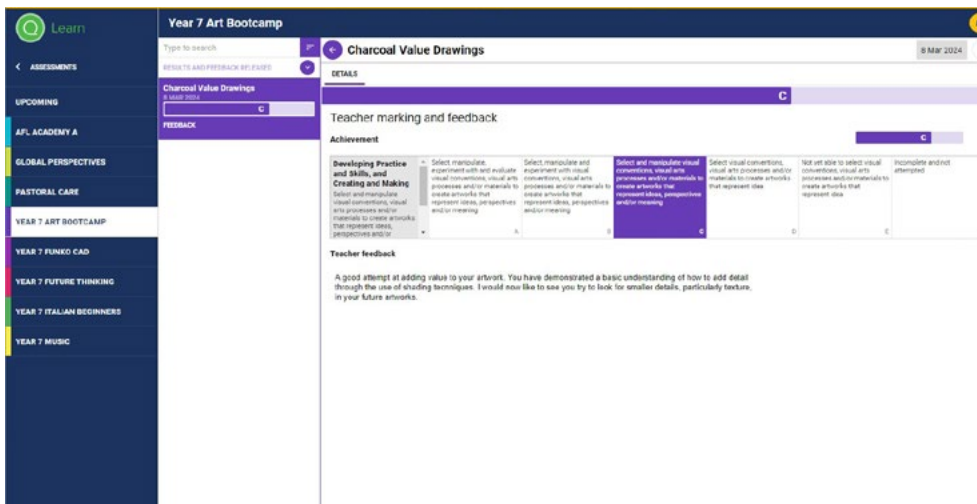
Learn

< ASSESSMENTS

UPCOMING

AFL ACADEMY A

GLOBAL PERSPECTIVES

PASTORAL CARE

YEAR 7 ART BOOTCAMP

YEAR 7 FUNKO CAD

YEAR 7 FUTURE THINKING

YEAR 7 ITALIAN BEGINNERS

YEAR 7 MUSIC

Year 7 Art Bootcamp

Type to search

RESULTS AND FEEDBACK RELEASED

Charcoal Value Drawings
8 MAR 2024
C

FEEDBACK

Charcoal Value Drawings

8 Mar 2024

DETAILS

C

Teacher marking and feedback

Achievement

C

| Developing Practice and Skills, and Creating and Making Select and manipulate visual conventions, visual arts processes and/or materials to create artworks that represent ideas, perspectives and/or | Select manipulate, experiment with and evaluate visual conventions, visual arts processes and/or materials to create artworks that represent ideas, perspectives and/or meaning A | Select manipulate and experiment with visual conventions, visual arts processes and/or materials to create artworks that represent ideas, perspectives and/or meaning B | Select and manipulate visual conventions, visual arts processes and/or materials to create artworks that represent ideas, perspectives and/or meaning C | Select visual conventions, visual arts processes and/or materials to create artworks that represent idea D | Not yet able to select visual conventions, visual arts processes and/or materials to create artworks that represent idea E | Incomplete and not attempted |
|---|---|---|---|---|---|---|

Teacher feedback

A good attempt at adding value to your artwork. You have demonstrated a basic understanding of how to add detail through the use of shading techniques. I would now like to see you try to look for smaller details, particularly texture, in your future artworks.